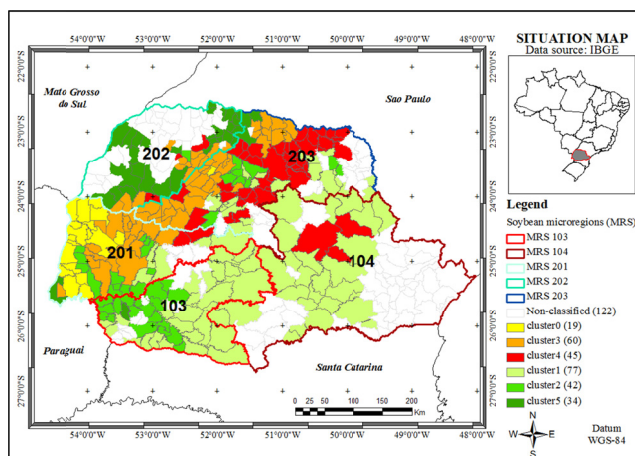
54°0'0"W 53°0'0"W 52°0'0"W 51°0'0"W 50°0'0"W 49°0'0"W 48°0'0"W

22°0'0"S 23°0'0"S 24°0'0"S 25°0'0"S 26°0'0"S 27°0'0"S

Mato Grosso do Sul

Sao Paulo

202

203

201

104

103

Paraguai

Santa Catarina

0 25 50 100 150 200 Km

54°0'0"W 53°0'0"W 52°0'0"W 51°0'0"W 50°0'0"W 49°0'0"W 48°0'0"W

SITUATION MAP
Data source: IBGE

Legend
Soybean microregions (MRS)
MRS 103
MRS 104
MRS 201
MRS 202
MRS 203
Non-classified (122)
cluster0 (19)
cluster3 (60)
cluster4 (45)
cluster1 (77)
cluster2 (42)
cluster5 (34)

N
W E
S

Datum
WGS-84